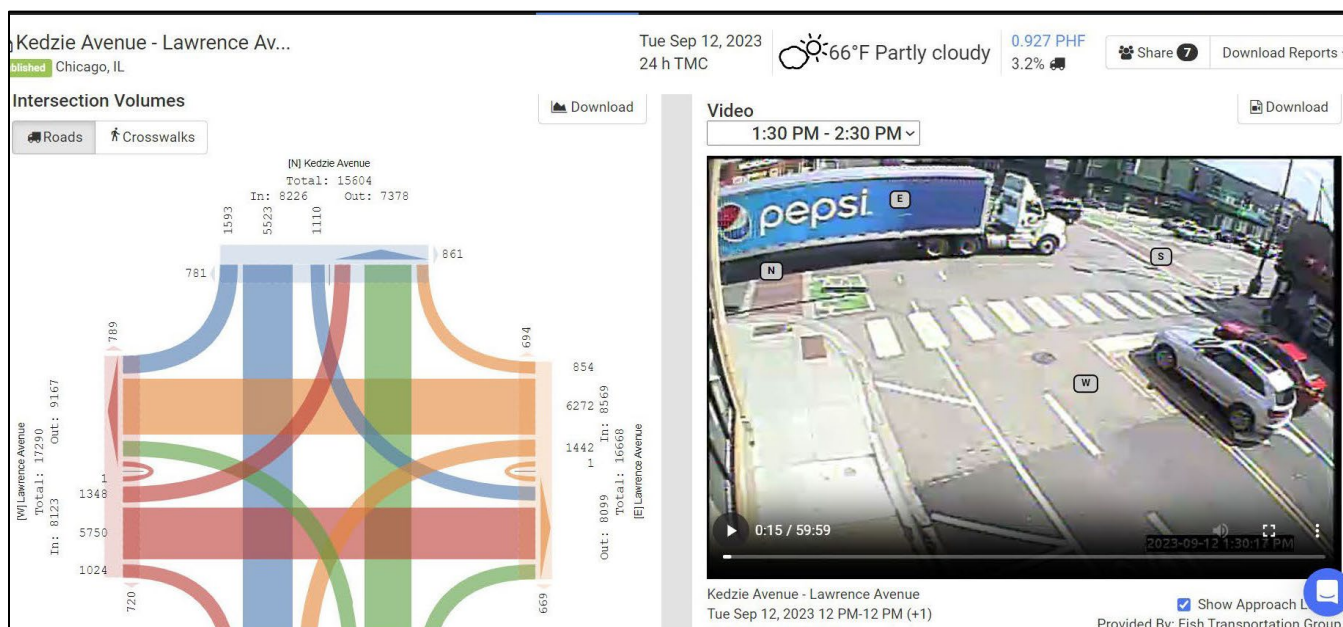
Kedzie Avenue - Lawrence Av...
blished Chicago, IL

Tue Sep 12, 2023
24 h TMC

66°F Partly cloudy

0.927 PHF
3.2%

Share 7

Download Reports

Intersection Volumes

Download

Roads

Crosswalks

[N] Kedzie Avenue
Total: 15604
In: 8226 Out: 7378

1593
5523
1110

781
861

789
694

854
6272
1442
1

In: 8569
Total: 16668
Out: 8099
[E] Lawrence Avenue

[W] Lawrence Avenue
Total: 17290
Out: 9167
In: 8123

1
1348
5750
1024

720
669

Video

Download

1:30 PM - 2:30 PM

pepsi

E
N
S
W

0:15 / 59:59

2023-09-12 1:30:17 PM

Kedzie Avenue - Lawrence Avenue
Tue Sep 12, 2023 12 PM-12 PM (+1)

Show Approach L

Provided By: Fish Transportation Group